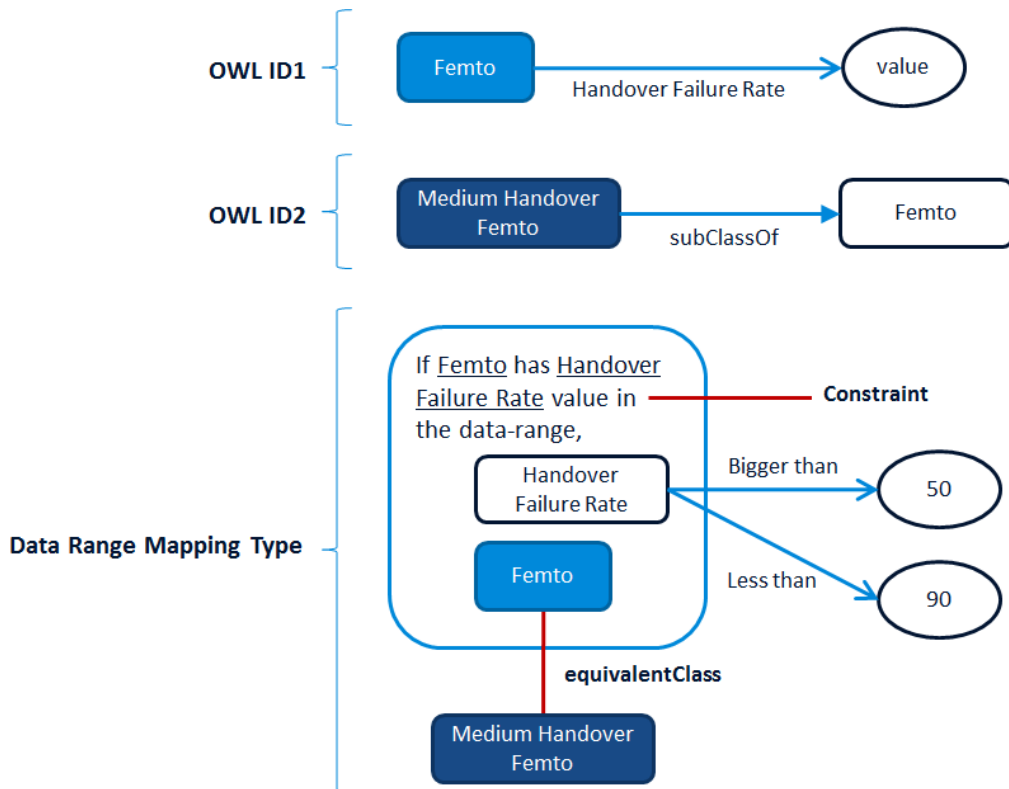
OWL ID1

Femto

Handover Failure Rate

value

OWL ID2

Medium Handover Femto

subClassOf

Femto

Data Range Mapping Type

If Femto has Handover Failure Rate value in the data-range,

Constraint

Handover Failure Rate

Bigger than

50

Femto

Less than

90

equivalentClass

Medium Handover Femto